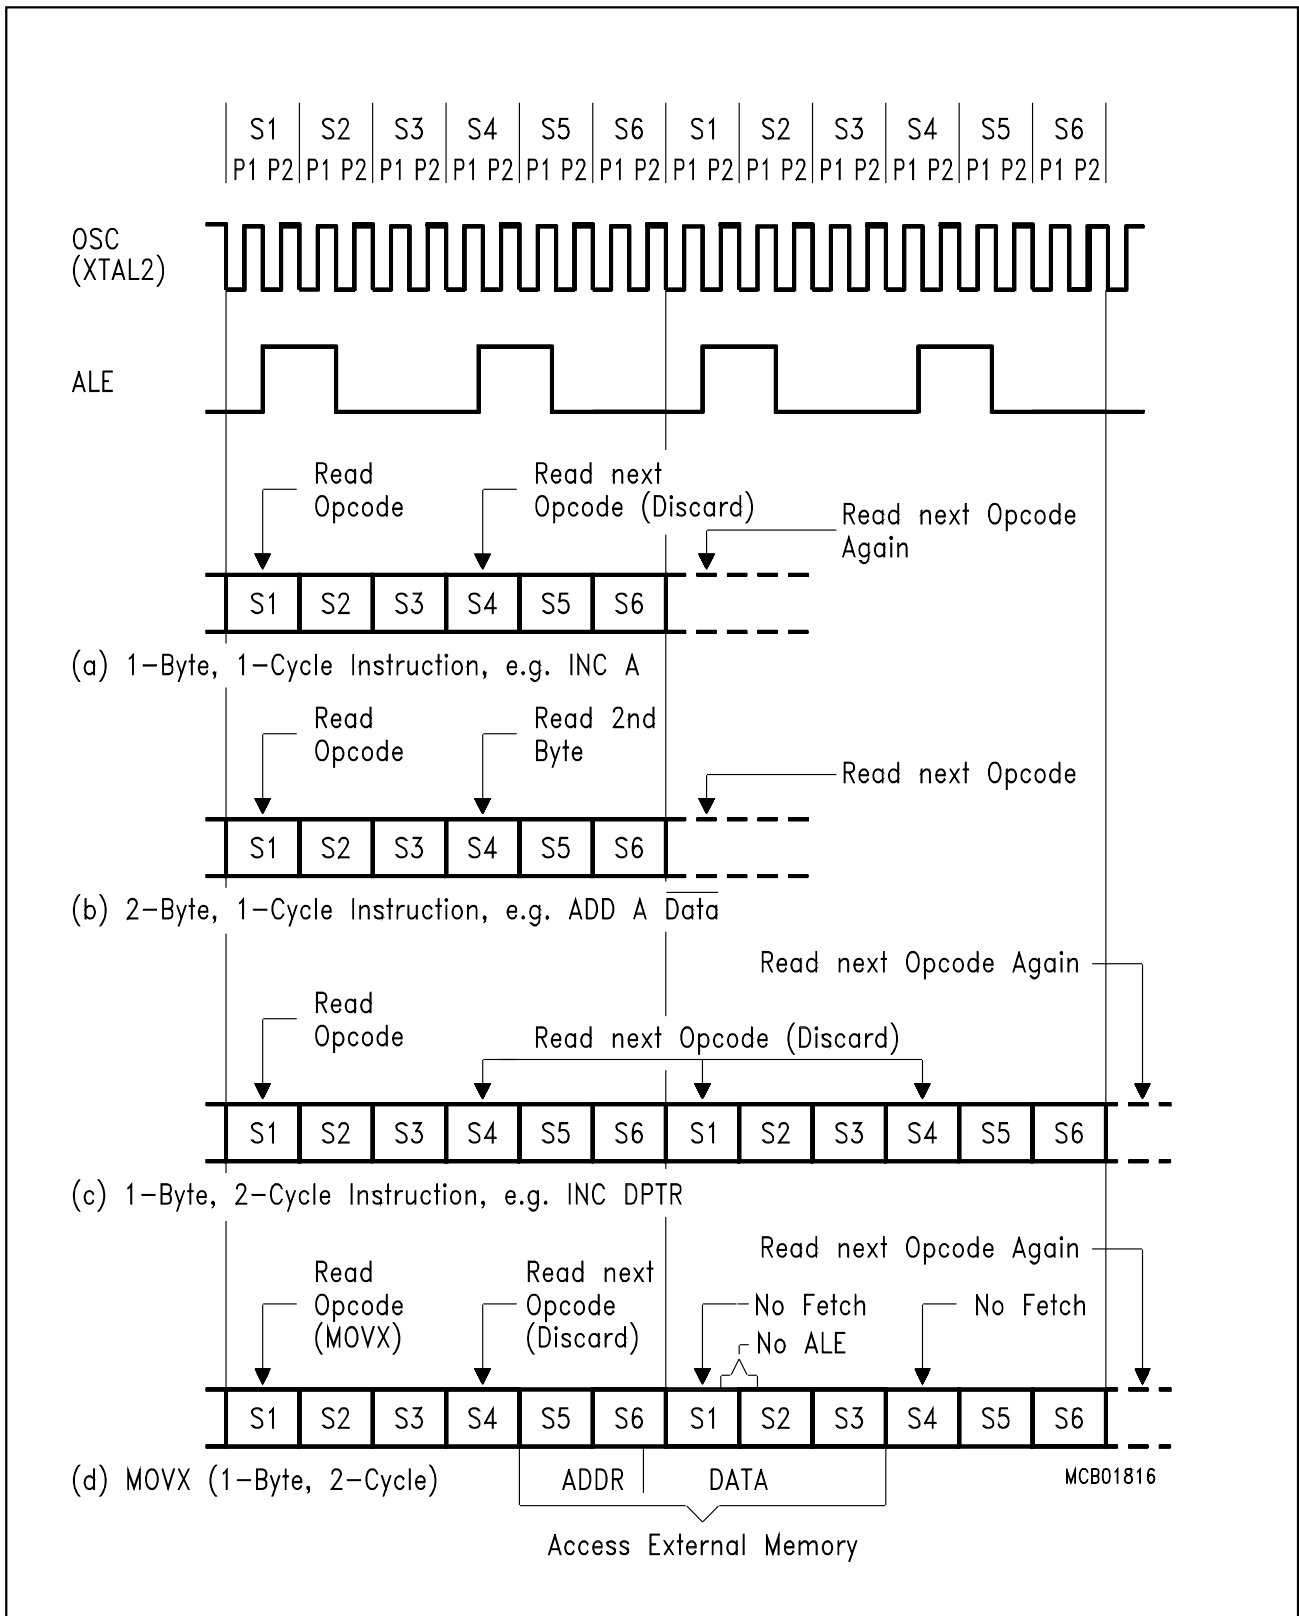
S1 P1 P2 | S2 P1 P2 | S3 P1 P2 | S4 P1 P2 | S5 P1 P2 | S6 P1 P2 | S1 P1 P2 | S2 P1 P2 | S3 P1 P2 | S4 P1 P2 | S5 P1 P2 | S6 P1 P2

OSC (XTAL2)

ALE

Read Opcode

Read next Opcode (Discard)

Read next Opcode Again

S1 S2 S3 S4 S5 S6

(a) 1-Byte, 1-Cycle Instruction, e.g. INC A

Read Opcode

Read 2nd Byte

Read next Opcode

S1 S2 S3 S4 S5 S6

(b) 2-Byte, 1-Cycle Instruction, e.g. ADD A $\overline{\text{Data}}$

Read next Opcode Again

Read Opcode

Read next Opcode (Discard)

S1 S2 S3 S4 S5 S6 S1 S2 S3 S4 S5 S6

(c) 1-Byte, 2-Cycle Instruction, e.g. INC DPTR

Read next Opcode Again

Read Opcode (MOVX)

Read next Opcode (Discard)

No Fetch

No ALE

No Fetch

S1 S2 S3 S4 S5 S6 S1 S2 S3 S4 S5 S6

(d) MOVX (1-Byte, 2-Cycle)

ADDR

DATA

MCB01816

Access External Memory